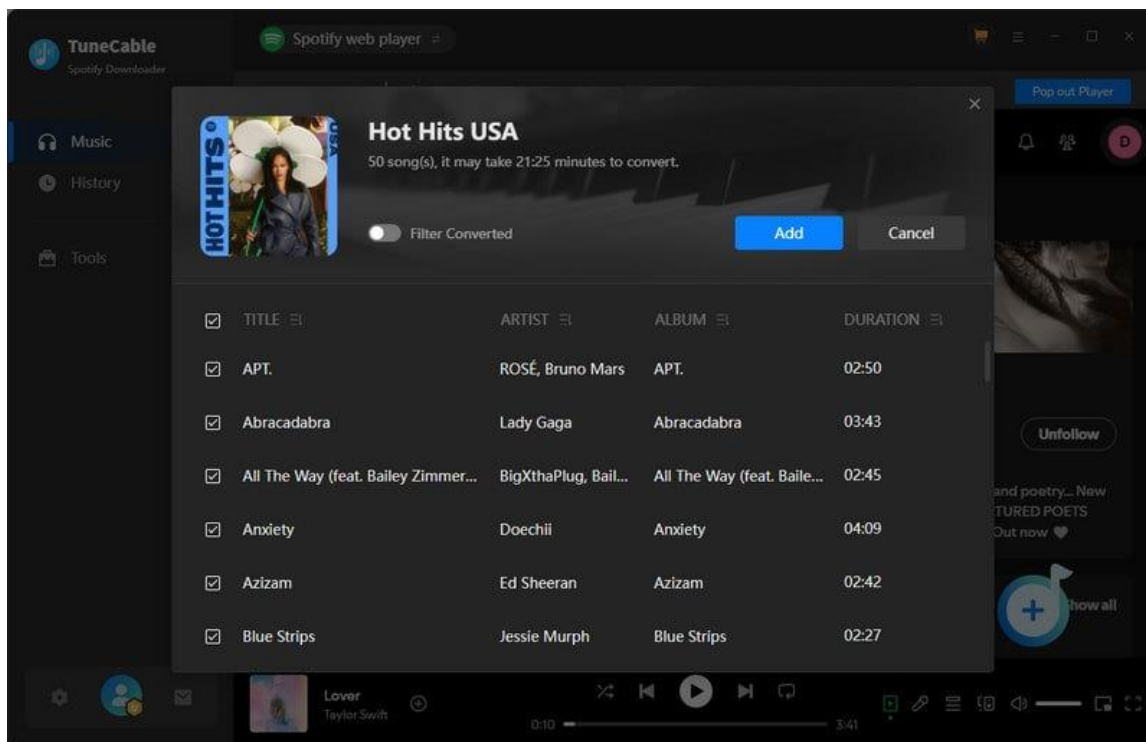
TuneCable
Spotify Downloader

Spotify web player

Pop out Player

Music
History
Tools

HOT HITS USA

Hot Hits USA
50 song(s), it may take 21:25 minutes to convert.

Filter Converted

Add
Cancel

D

| | TITLE | ARTIST | ALBUM | DURATION |
|---|---|---|---|---|
| ☑ | APT. | ROSÉ, Bruno Mars | APT. | 02:50 |
| ☑ | Abracadabra | Lady Gaga | Abracadabra | 03:43 |
| ☑ | All The Way (feat. Bailey Zimmer... | BigXthaPlug, Bail... | All The Way (feat. Baile... | 02:45 |
| ☑ | Anxiety | Doechii | Anxiety | 04:09 |
| ☑ | Azizam | Ed Sheeran | Azizam | 02:42 |
| ☑ | Blue Strips | Jessie Murph | Blue Strips | 02:27 |

Unfollow

and poetry... New
TURED POETS
Out now

Show all

Lover
Taylor Swift

0:10
3:41